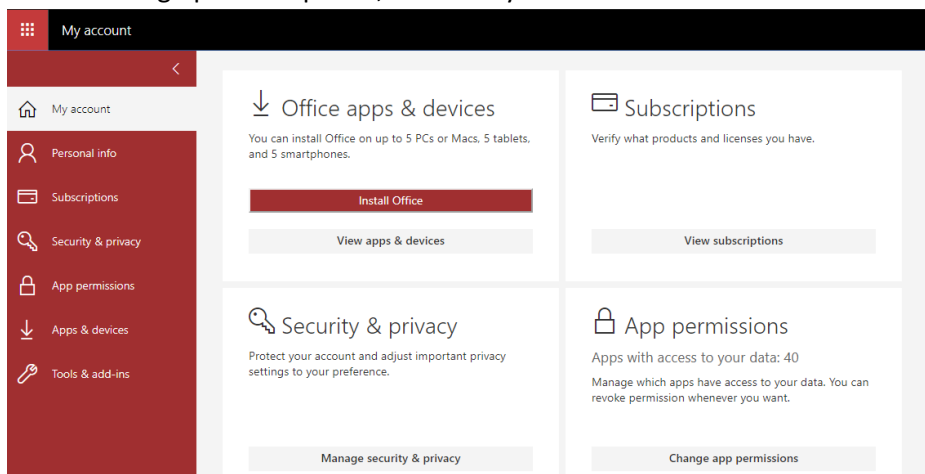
My account

My account
Personal info
Subscriptions
Security & privacy
App permissions
Apps & devices
Tools & add-ins

Office apps & devices
You can install Office on up to 5 PCs or Macs, 5 tablets, and 5 smartphones.
Install Office
View apps & devices

Subscriptions
Verify what products and licenses you have.
View subscriptions

Security & privacy
Protect your account and adjust important privacy settings to your preference.
Manage security & privacy

App permissions
Apps with access to your data: 40
Manage which apps have access to your data. You can revoke permission whenever you want.
Change app permissions